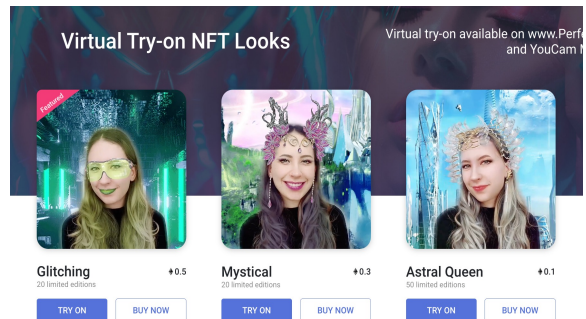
Virtual Try-on NFT Looks

Virtual try-on available on www.Perfe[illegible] and YouCam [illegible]

Featured

Glitching ♦0.5
20 limited editions
TRY ON
BUY NOW

Mystical ♦0.3
20 limited editions
TRY ON
BUY NOW

Astral Queen ♦0.1
50 limited editions
TRY ON
BUY NOW